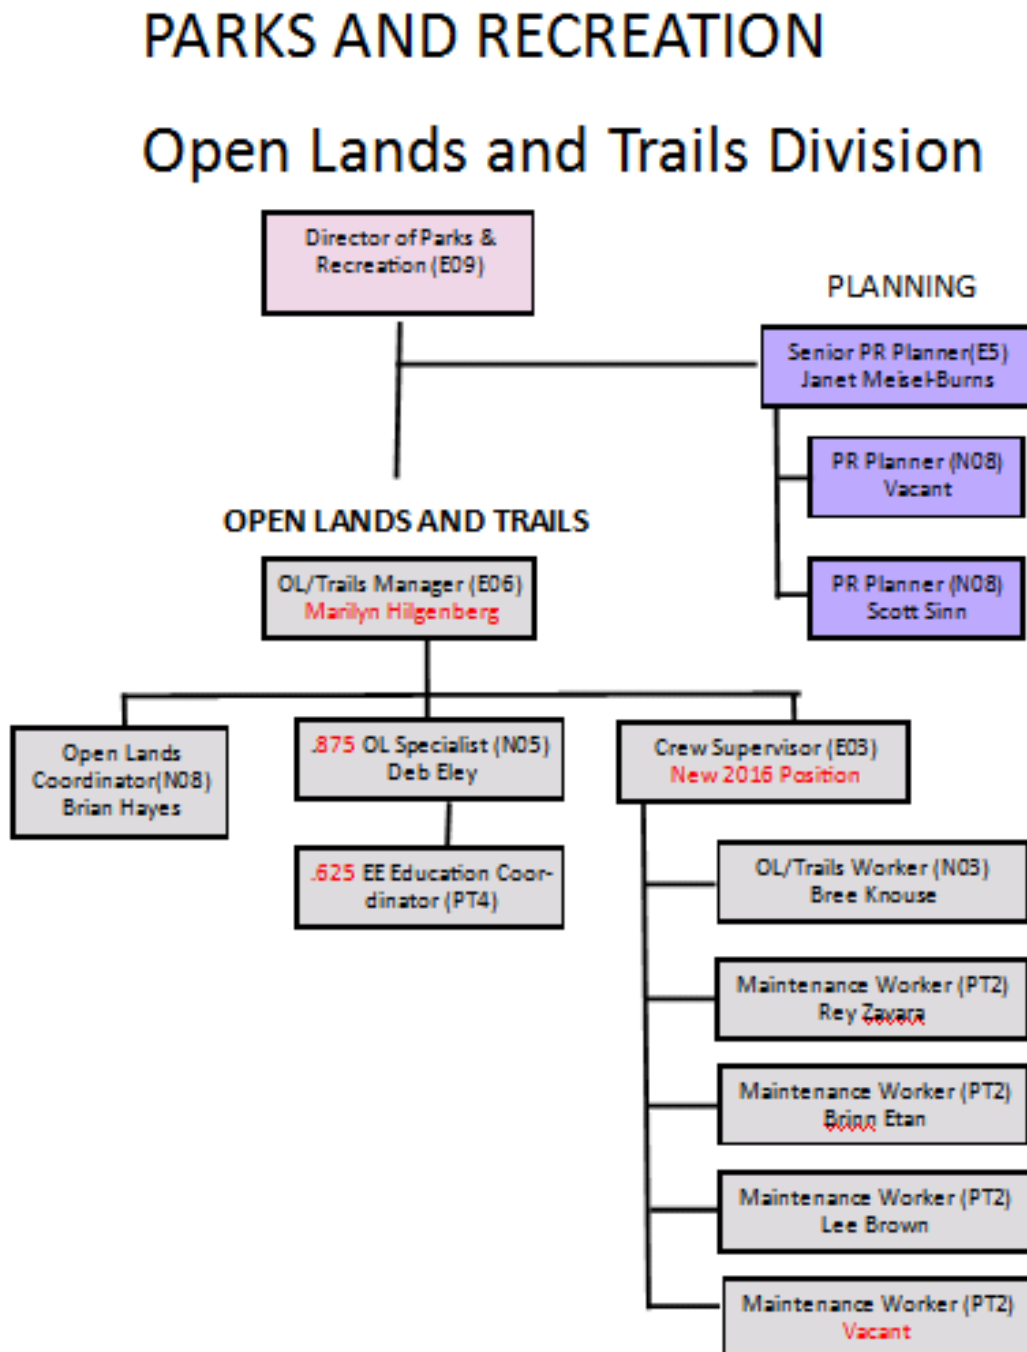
PARKS AND RECREATION

Open Lands and Trails Division

Director of Parks & Recreation (E09)

PLANNING

Senior PR Planner(E5) Janet Meisel-Burns

PR Planner (N08) Vacant

PR Planner (N08) Scott Sinn

OPEN LANDS AND TRAILS

OL/Trails Manager (E06) Marilyn Hilgenberg

Open Lands Coordinator(N08) Brian Hayes

.875 OL Specialist (N05) Deb Eley

.625 EE Education Coordinator (PT4)

Crew Supervisor (E03) New 2016 Position

OL/Trails Worker (N03) Bree Knouse

Maintenance Worker (PT2) Rey Zavara

Maintenance Worker (PT2) Brinn Etan

Maintenance Worker (PT2) Lee Brown

Maintenance Worker (PT2) Vacant